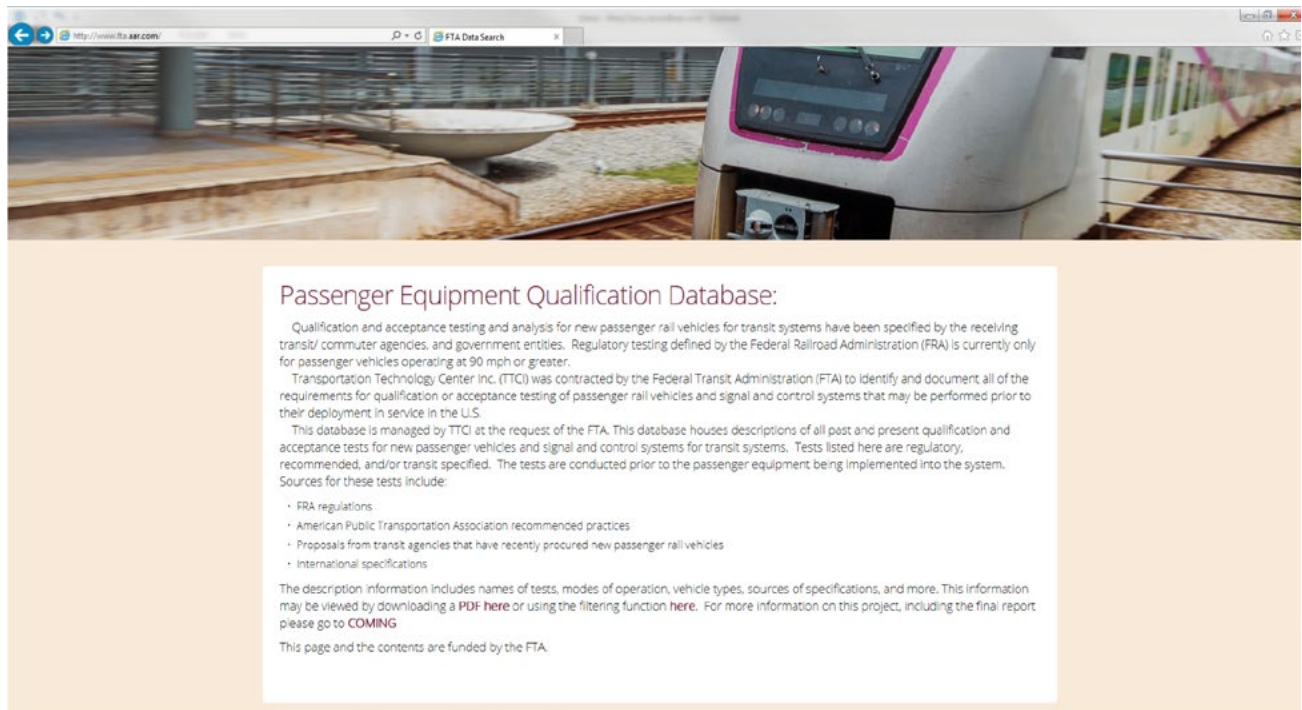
http://www.fta.aar.com/

FTA Data Search

Passenger Equipment Qualification Database:

Qualification and acceptance testing and analysis for new passenger rail vehicles for transit systems have been specified by the receiving transit/ commuter agencies, and government entities. Regulatory testing defined by the Federal Railroad Administration (FRA) is currently only for passenger vehicles operating at 90 mph or greater.

Transportation Technology Center Inc. (TTCI) was contracted by the Federal Transit Administration (FTA) to identify and document all of the requirements for qualification or acceptance testing of passenger rail vehicles and signal and control systems that may be performed prior to their deployment in service in the U.S.

This database is managed by TTCI at the request of the FTA. This database houses descriptions of all past and present qualification and acceptance tests for new passenger vehicles and signal and control systems for transit systems. Tests listed here are regulatory, recommended, and/or transit specified. The tests are conducted prior to the passenger equipment being implemented into the system. Sources for these tests include:

- FRA regulations
- American Public Transportation Association recommended practices
- Proposals from transit agencies that have recently procured new passenger rail vehicles
- International specifications

The description information includes names of tests, modes of operation, vehicle types, sources of specifications, and more. This information may be viewed by downloading a PDF here or using the filtering function here. For more information on this project, including the final report please go to COMING

This page and the contents are funded by the FTA.